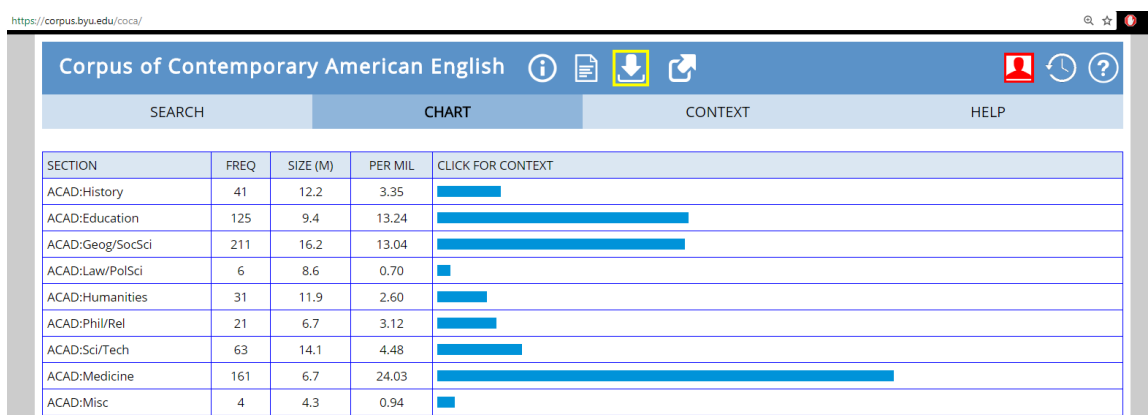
https://corpus.byu.edu/coca/

Corpus of Contemporary American English

SEARCH CHART CONTEXT HELP

| SECTION | FREQ | SIZE (M) | PER MIL | CLICK FOR CONTEXT |
|---|---|---|---|---|
| ACAD:History | 41 | 12.2 | 3.35 | |
| ACAD:Education | 125 | 9.4 | 13.24 | |
| ACAD:Geog/SocSci | 211 | 16.2 | 13.04 | |
| ACAD:Law/PolSci | 6 | 8.6 | 0.70 | |
| ACAD:Humanities | 31 | 11.9 | 2.60 | |
| ACAD:Phil/Rel | 21 | 6.7 | 3.12 | |
| ACAD:Sci/Tech | 63 | 14.1 | 4.48 | |
| ACAD:Medicine | 161 | 6.7 | 24.03 | |
| ACAD:Misc | 4 | 4.3 | 0.94 | |